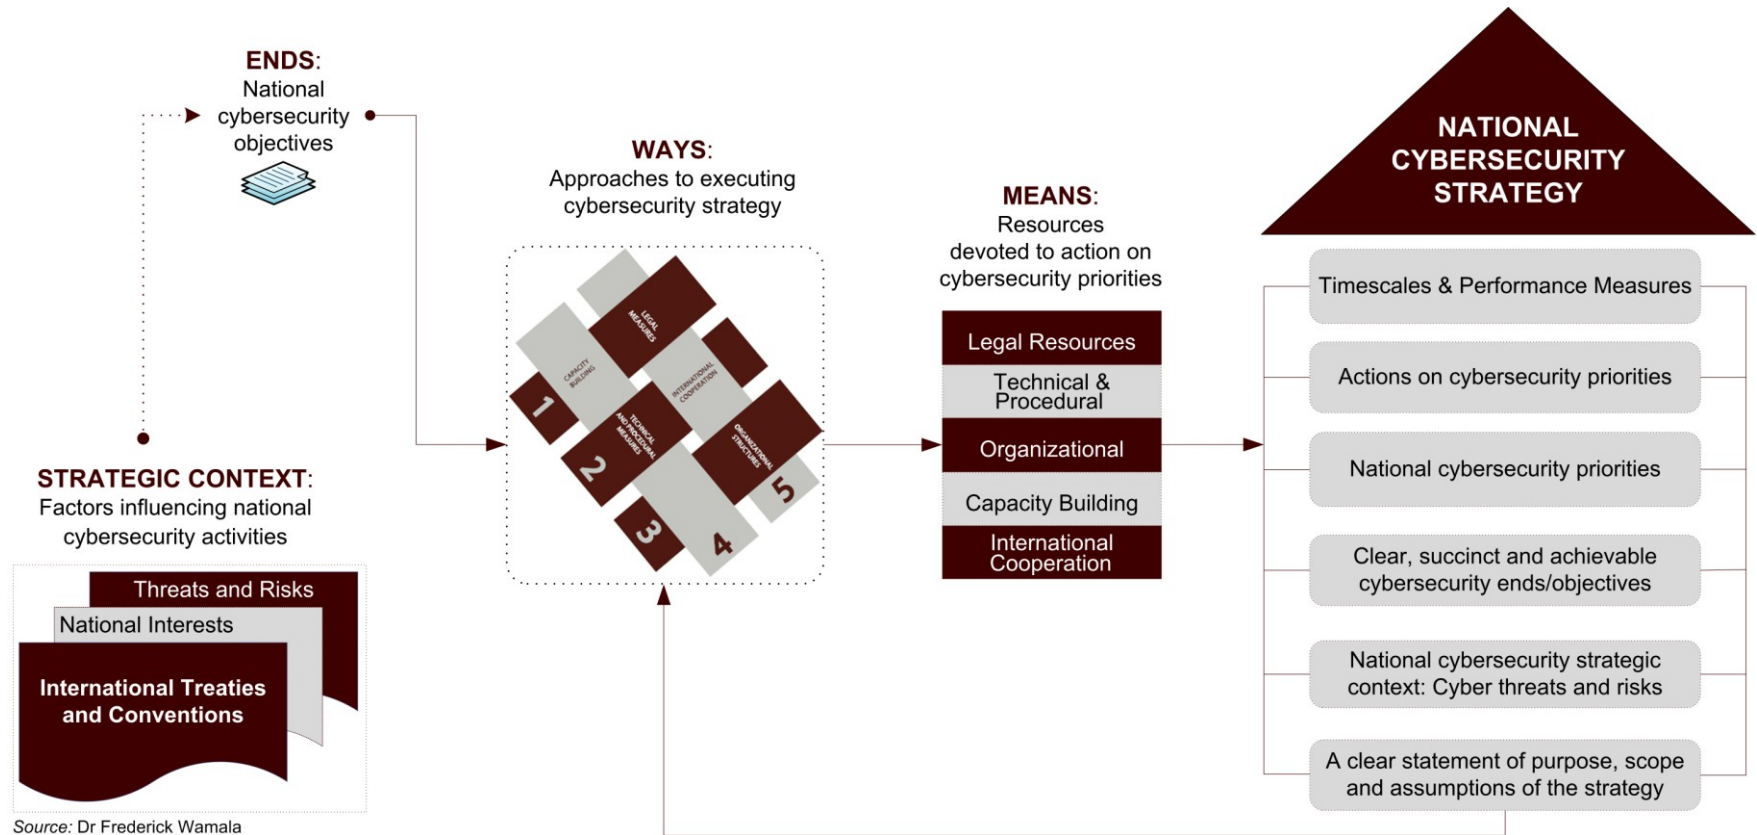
ENDS:
National cybersecurity objectives

WAYS:
Approaches to executing cybersecurity strategy

LEGAL MEASURES
CAPACITY BUILDING
INTERNATIONAL COOPERATION
TECHNICAL AND PROCEDURAL MEASURES
ORGANIZATIONAL STRUCTURES
1
2
3
4
5

MEANS:
Resources devoted to action on cybersecurity priorities

Legal Resources
Technical & Procedural
Organizational
Capacity Building
International Cooperation

NATIONAL CYBERSECURITY STRATEGY

Timescales & Performance Measures
Actions on cybersecurity priorities
National cybersecurity priorities
Clear, succinct and achievable cybersecurity ends/objectives
National cybersecurity strategic context: Cyber threats and risks
A clear statement of purpose, scope and assumptions of the strategy

STRATEGIC CONTEXT:
Factors influencing national cybersecurity activities

Threats and Risks
National Interests
International Treaties and Conventions

Source: Dr Frederick Wamala